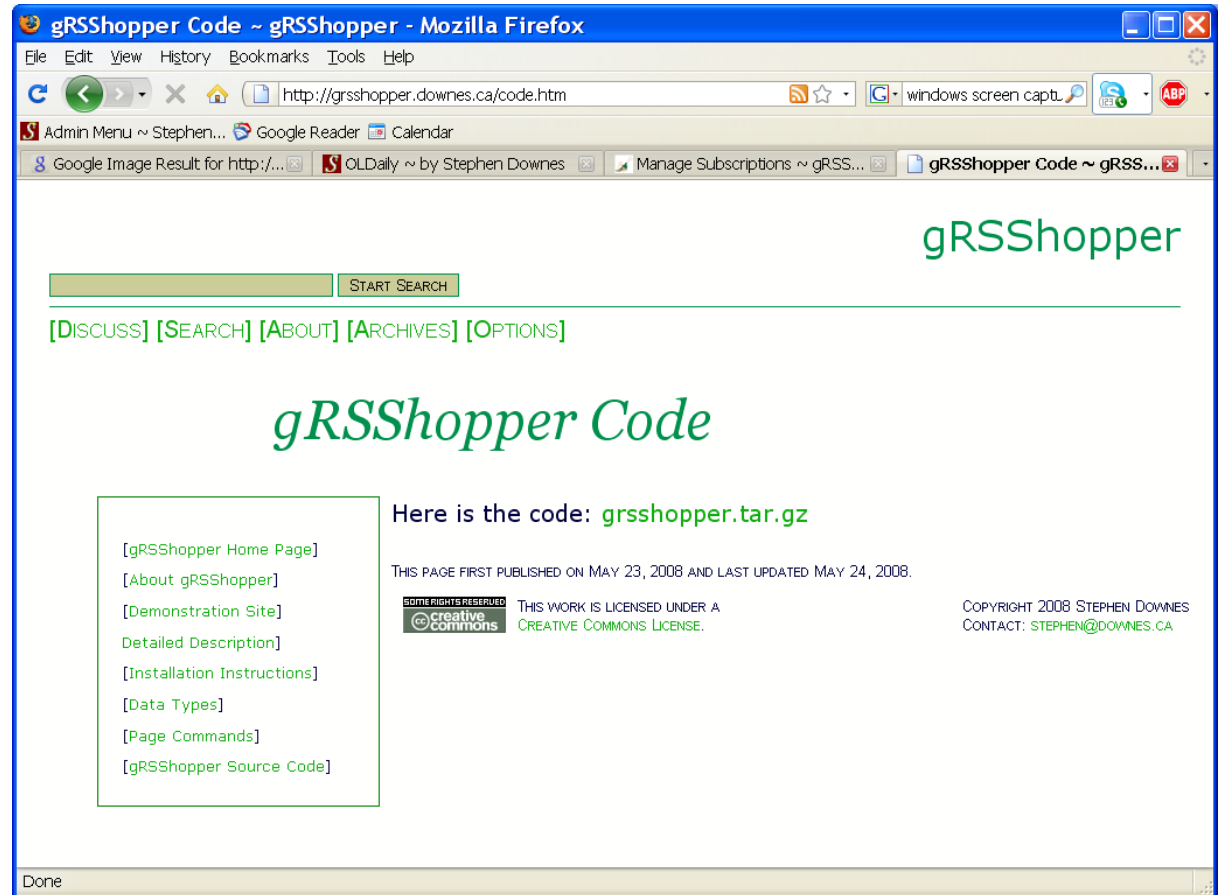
gRSShopper Code ~ gRSShopper - Mozilla Firefox

File Edit View History Bookmarks Tools Help

http://grsshopper.downes.ca/code.htm

windows screen captu

Admin Menu ~ Stephen... Google Reader Calendar

Google Image Result for http:/... OLDaily ~ by Stephen Downes Manage Subscriptions ~ gRSS... gRSShopper Code ~ gRSS...

gRSShopper

START SEARCH

[DISCUSS] [SEARCH] [ABOUT] [ARCHIVES] [OPTIONS]

gRSShopper Code

[gRSShopper Home Page]

[About gRSShopper]

[Demonstration Site]

Detailed Description]

[Installation Instructions]

[Data Types]

[Page Commands]

[gRSShopper Source Code]

Here is the code: grsshopper.tar.gz

THIS PAGE FIRST PUBLISHED ON MAY 23, 2008 AND LAST UPDATED MAY 24, 2008.

SOME RIGHTS RESERVED creative commons

THIS WORK IS LICENSED UNDER A CREATIVE COMMONS LICENSE.

COPYRIGHT 2008 STEPHEN DOWNES
CONTACT: STEPHEN@DOWNES.CA

Done